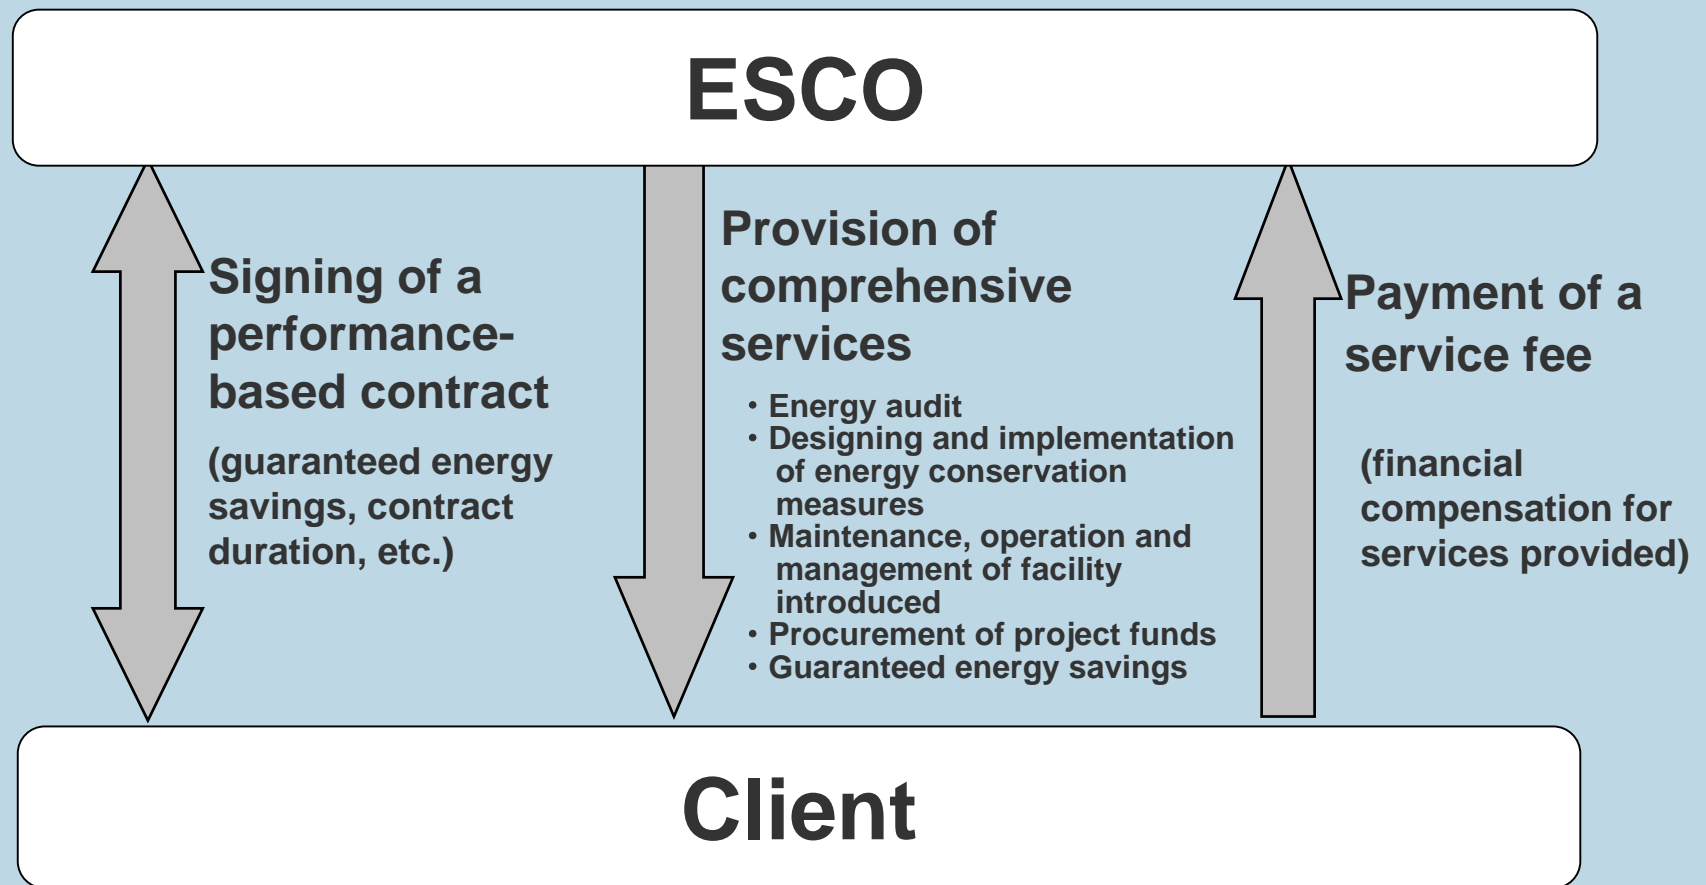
ESCO

Signing of a performance-based contract

(guaranteed energy savings, contract duration, etc.)

Provision of comprehensive services

• Energy audit
• Designing and implementation of energy conservation measures
• Maintenance, operation and management of facility introduced
• Procurement of project funds
• Guaranteed energy savings

Payment of a service fee

(financial compensation for services provided)

Client